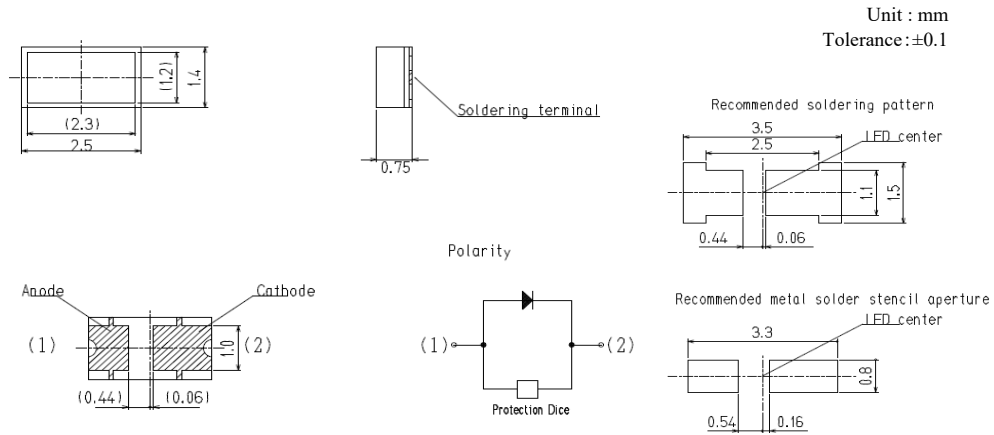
Unit : mm
Tolerance : ±0.1

(1.2)
1.4
(2.3)
2.5

Soldering terminal
0.75

Recommended soldering pattern
3.5
2.5
LED center
1.1
1.5
0.44
0.06

Polarity

Anode
Cathode
(1)
1.0
(2)
(0.44)
(0.06)

(1)
(2)
Protection Dice

Recommended metal solder stencil aperture
3.3
LED center
0.8
0.54
0.16